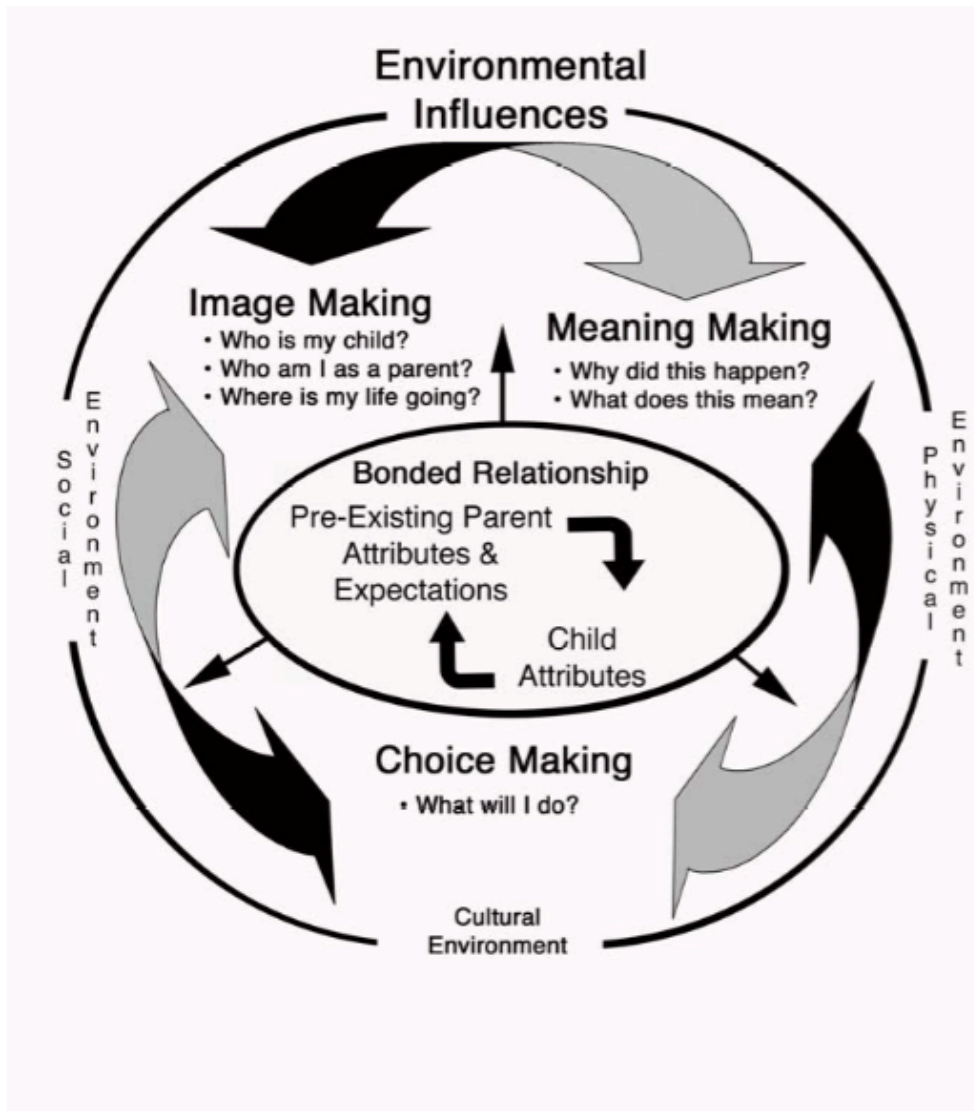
Environmental Influences

Image Making
• Who is my child?
• Who am I as a parent?
• Where is my life going?

Meaning Making
• Why did this happen?
• What does this mean?

Social Environment

Physical Environment

Bonded Relationship
Pre-Existing Parent Attributes & Expectations
Child Attributes

Choice Making
• What will I do?

Cultural Environment